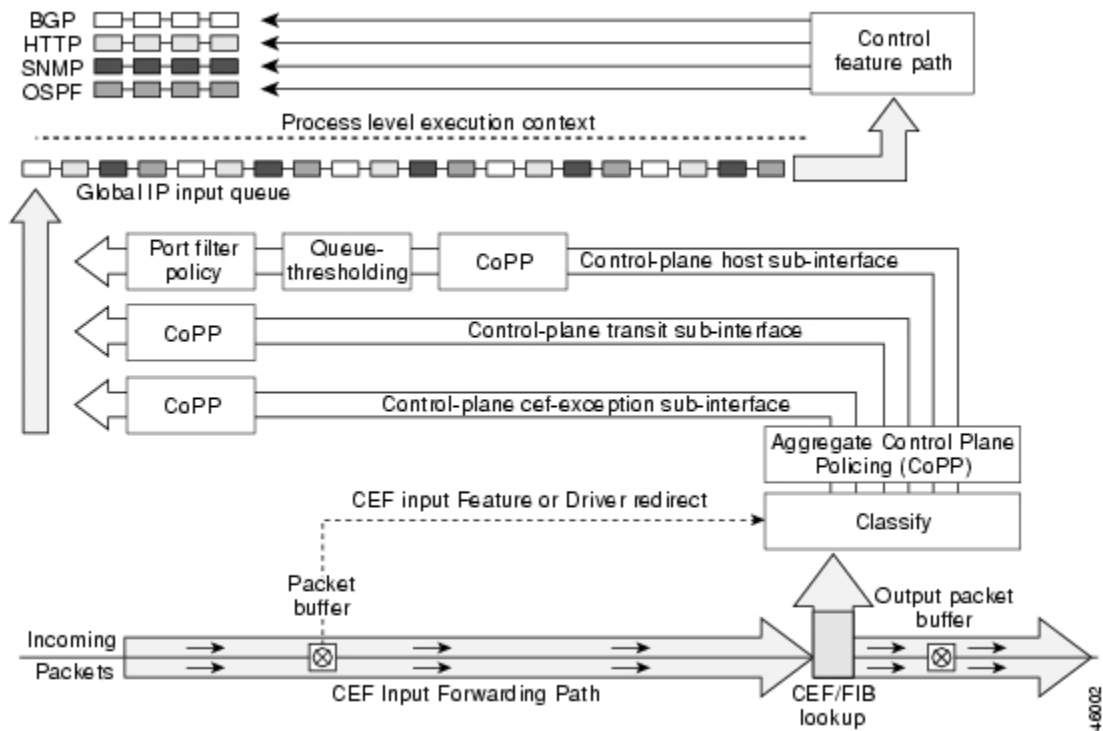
BGP
HTTP
SNMP
OSPF

Control feature path

Process level execution context

Global IP input queue

Port filter policy

Queue-thresholding

CoPP

Control-plane host sub-interface

CoPP

Control-plane transit sub-interface

CoPP

Control-plane cef-exception sub-interface

Aggregate Control Plane Policing (CoPP)

CEF input Feature or Driver redirect

Classify

Packet buffer

Output packet buffer

Incoming Packets

CEF Input Forwarding Path

CEF/FIB lookup

46002